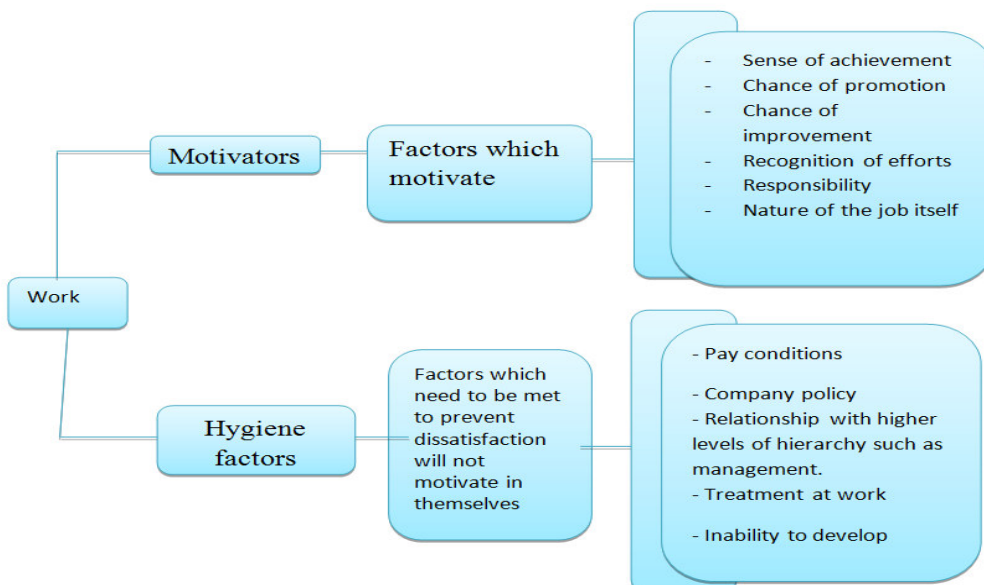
Work

Motivators

Factors which motivate

- Sense of achievement
- Chance of promotion
- Chance of improvement
- Recognition of efforts
- Responsibility
- Nature of the job itself

Hygiene factors

Factors which need to be met to prevent dissatisfaction will not motivate in themselves

- Pay conditions

- Company policy
- Relationship with higher levels of hierarchy such as management.
- Treatment at work

- Inability to develop